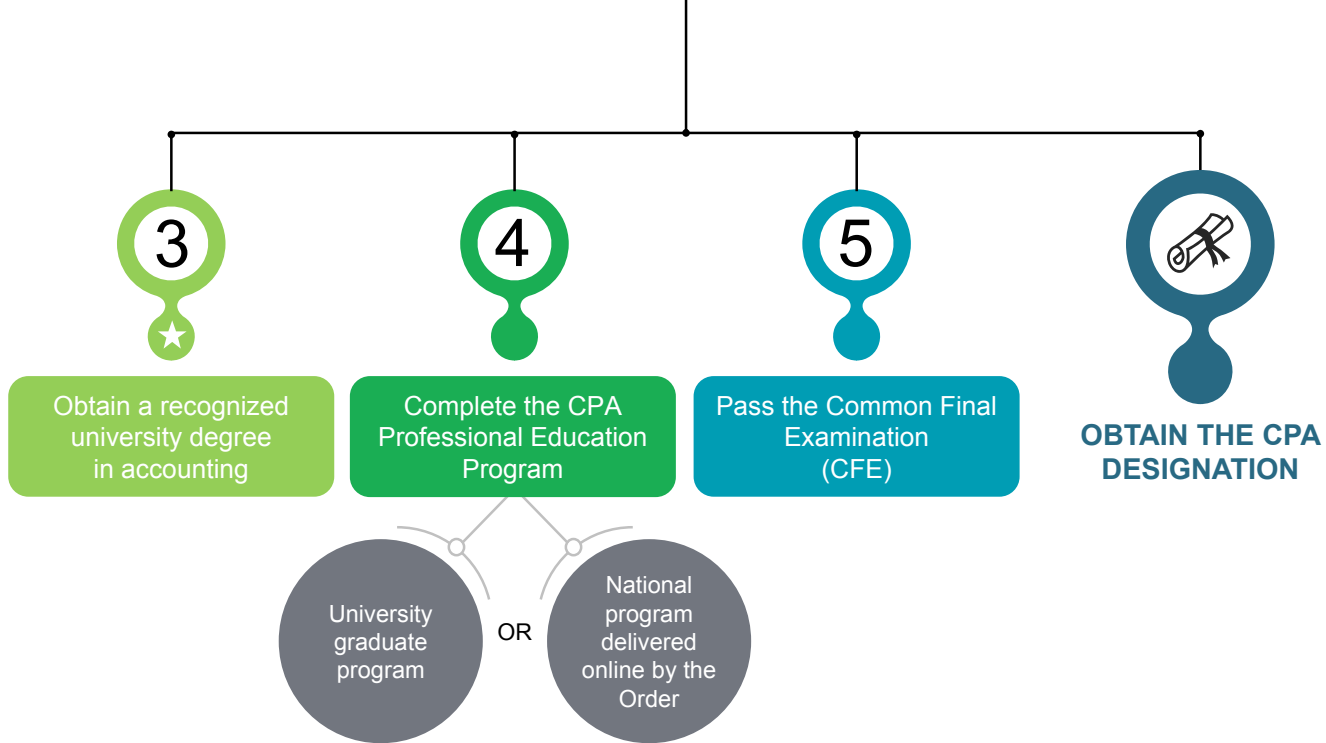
3

Obtain a recognized university degree in accounting

4

Complete the CPA Professional Education Program

University graduate program

OR

National program delivered online by the Order

5

Pass the Common Final Examination (CFE)

OBTAIN THE CPA DESIGNATION